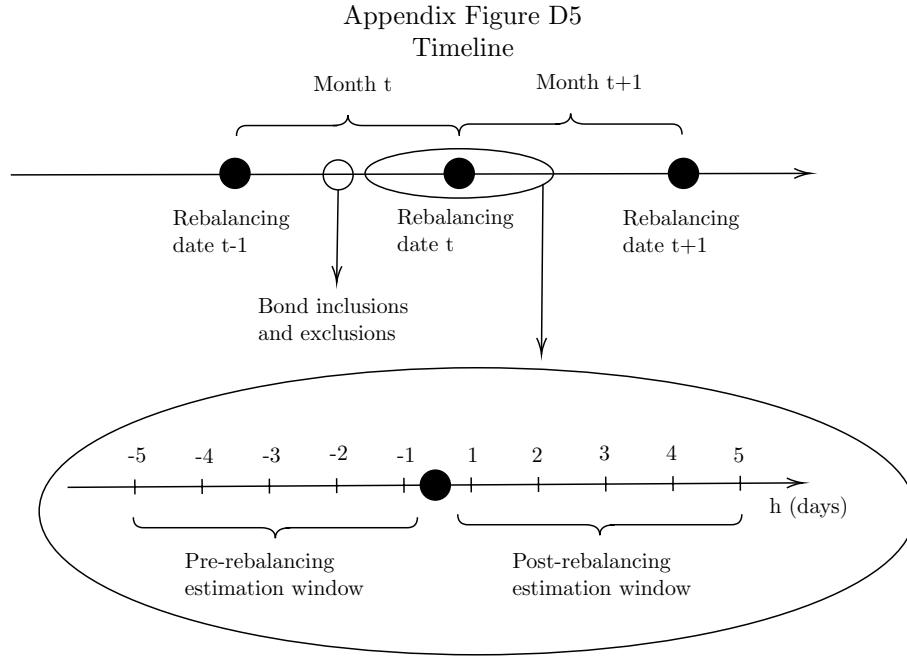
Appendix Figure D5
Timeline

Month t

Month t+1

Rebalancing date t-1

Rebalancing date t

Rebalancing date t+1

Bond inclusions and exclusions

-5 -4 -3 -2 -1 1 2 3 4 5

h (days)

Pre-rebalancing estimation window

Post-rebalancing estimation window